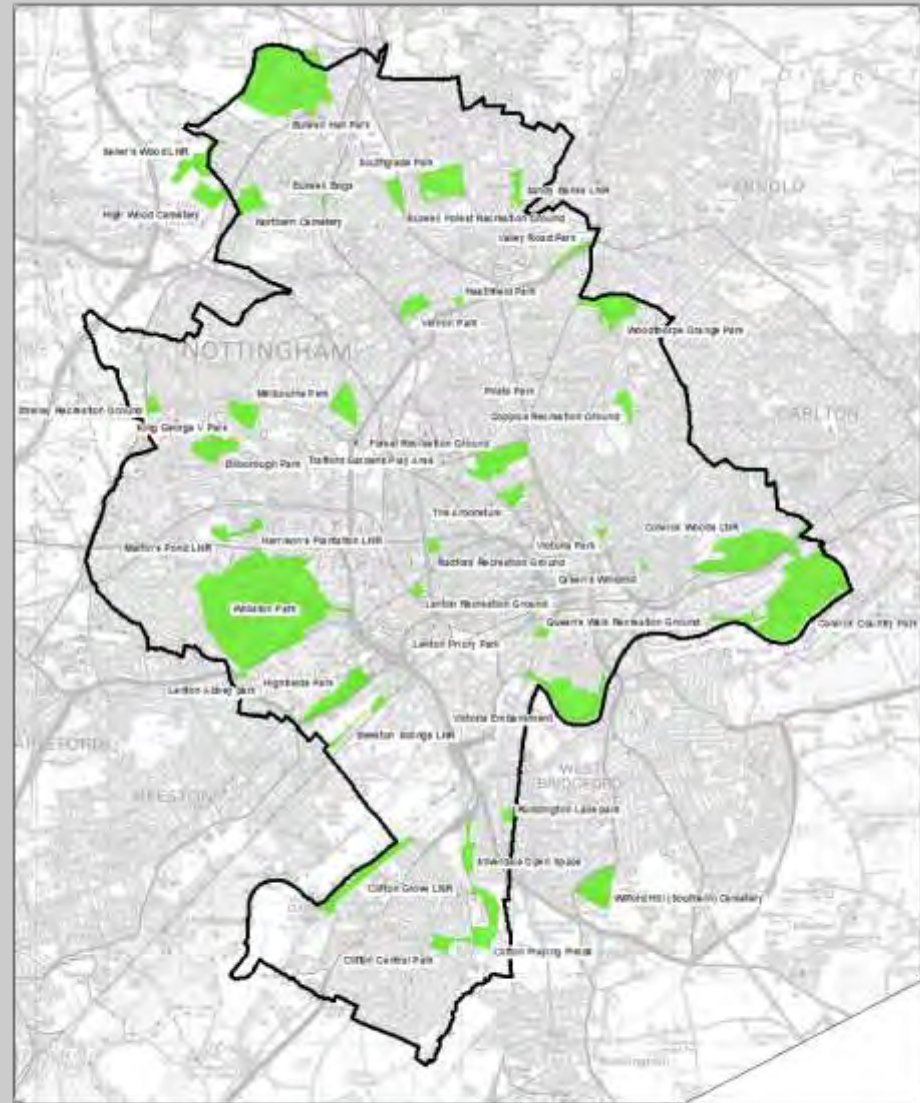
Bulwell Hall Park
Seller's Wood LNR
Southglade Park
Bulwell Bogs
Sandy Banks LNR
ARNOLD
High Wood Cemetery
Northern Cemetery
Bulwell Forest Recreation Ground
Valley Road Park
Heathfield Park
Vernon Park
Woodthorpe Grange Park
NOTTINGHAM
Melbourne Park
Pirate Park
Stanley Recreation Ground
King George V Park
Gooses Recreation Ground
CARLTON
Forest Recreation Ground
Bilborough Park
Stafford Gardens Play Area
The Arboretum
Colwick Woods LNR
Harrison's Plantation LNR
Victoria Park
Martin's Pond LNR
Radford Recreation Ground
Green's Windmill
Wollaton Park
Lenton Recreation Ground
Queen's Walk Recreation Ground
Colwick Country Park
Lenton Priory Park
Lenton Abbey Park
Highfields Park
Victoria Embankment
Beeston Sidings LNR
BEESTON
WEST BRIDGFORD
Rushcliffe Lakeside
Riverside Open Space
Clifton Grove LNR
Wilford Hill (Southern) Cemetery
Clifton Playing Fields
Clifton Central Park